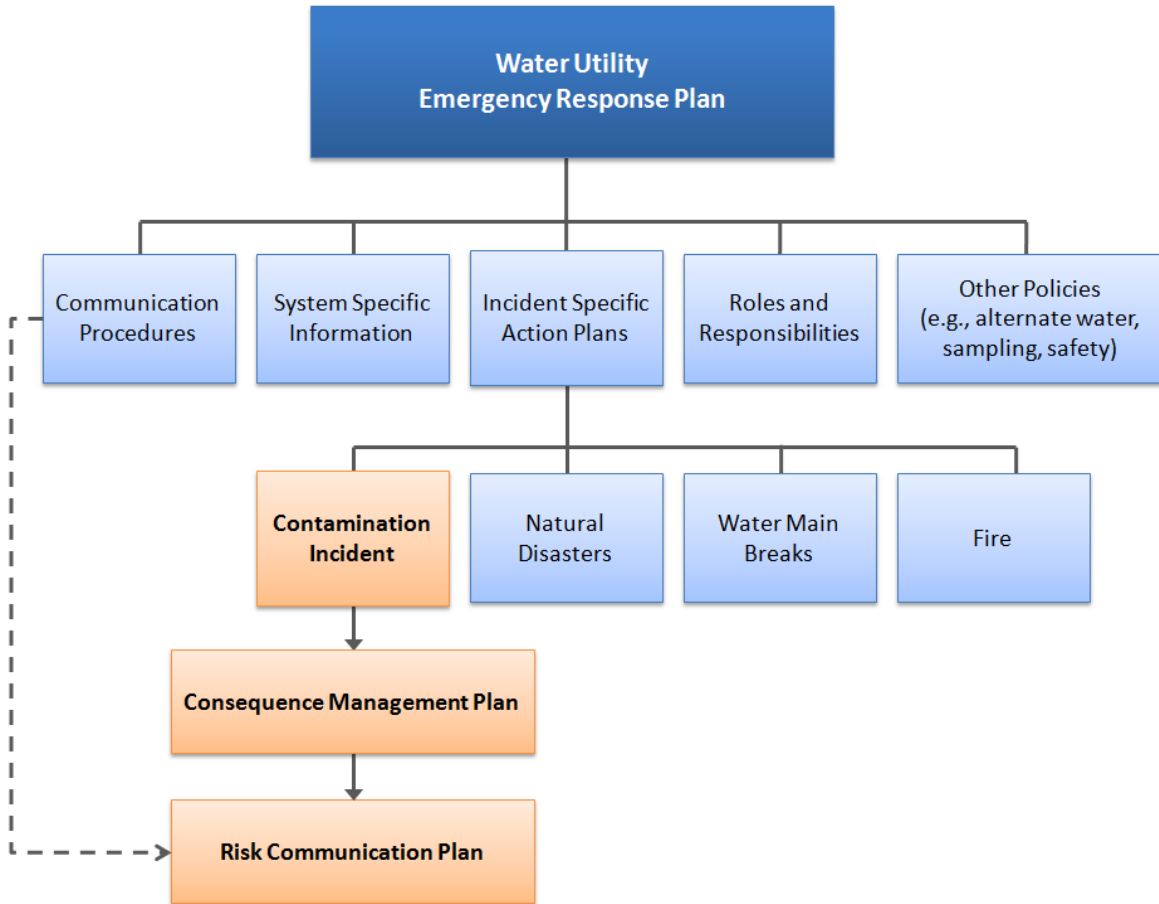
Water Utility
Emergency Response Plan

Communication Procedures

System Specific Information

Incident Specific Action Plans

Roles and Responsibilities

Other Policies (e.g., alternate water, sampling, safety)

Contamination Incident

Natural Disasters

Water Main Breaks

Fire

Consequence Management Plan

Risk Communication Plan